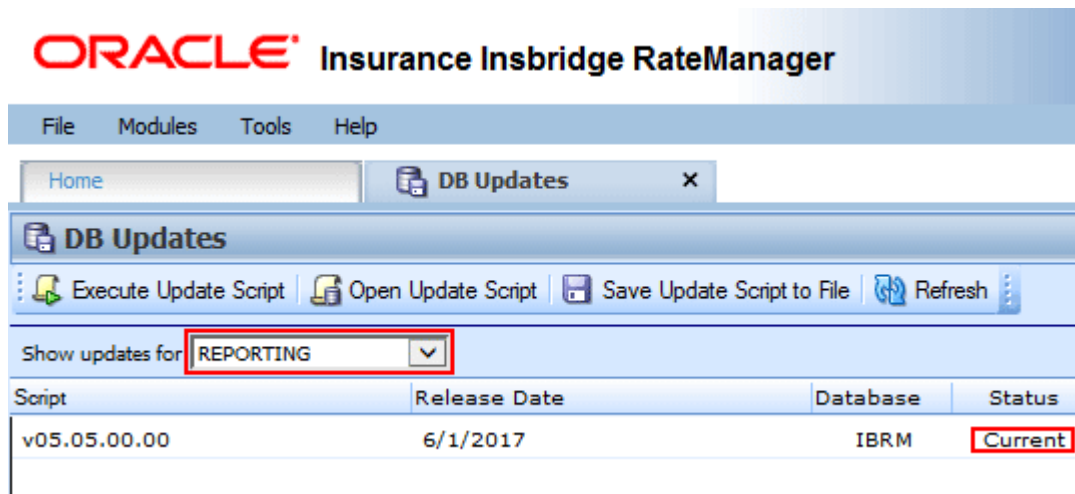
ORACLE Insurance Insbridge RateManager

File Modules Tools Help

Home

DB Updates ×

DB Updates

Execute Update Script | Open Update Script | Save Update Script to File | Refresh

Show updates for REPORTING

| Script | Release Date | Database | Status |
|---|---|---|---|
| v05.05.00.00 | 6/1/2017 | IBRM | Current |